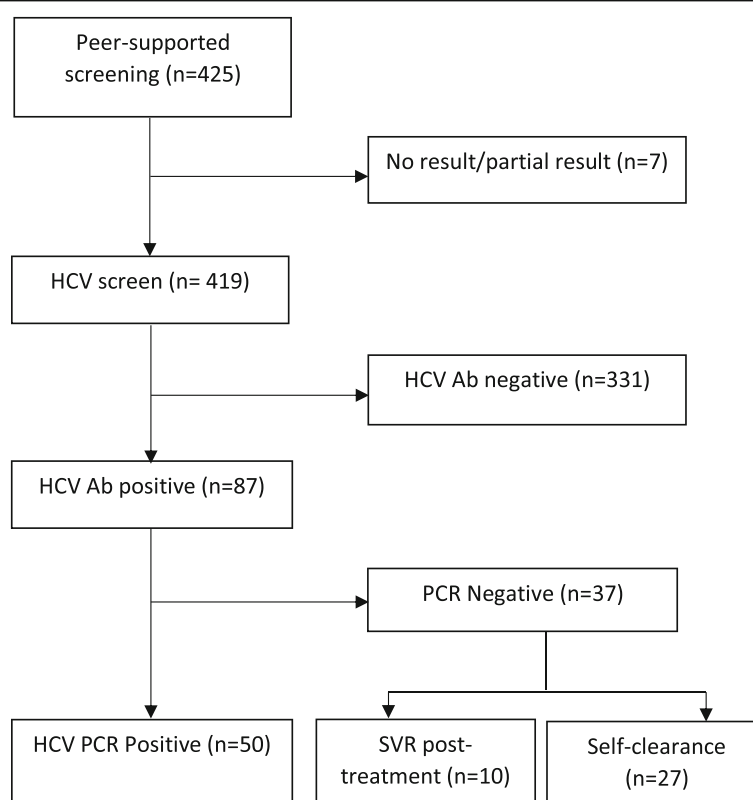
Peer-supported screening (n=425)

No result/partial result (n=7)

HCV screen (n= 419)

HCV Ab negative (n=331)

HCV Ab positive (n=87)

PCR Negative (n=37)

HCV PCR Positive (n=50)

SVR post-treatment (n=10)

Self-clearance (n=27)